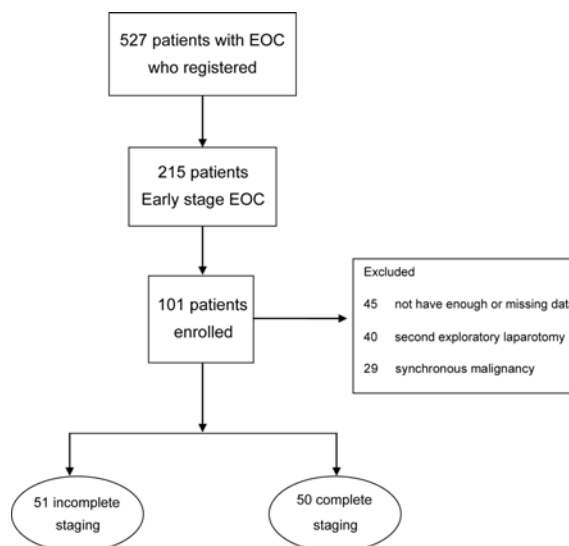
527 patients with EOC who registered

215 patients Early stage EOC

101 patients enrolled

Excluded

45 not have enough or missing dat

40 second exploratory laparotomy

29 synchronous malignancy

51 incomplete staging

50 complete staging